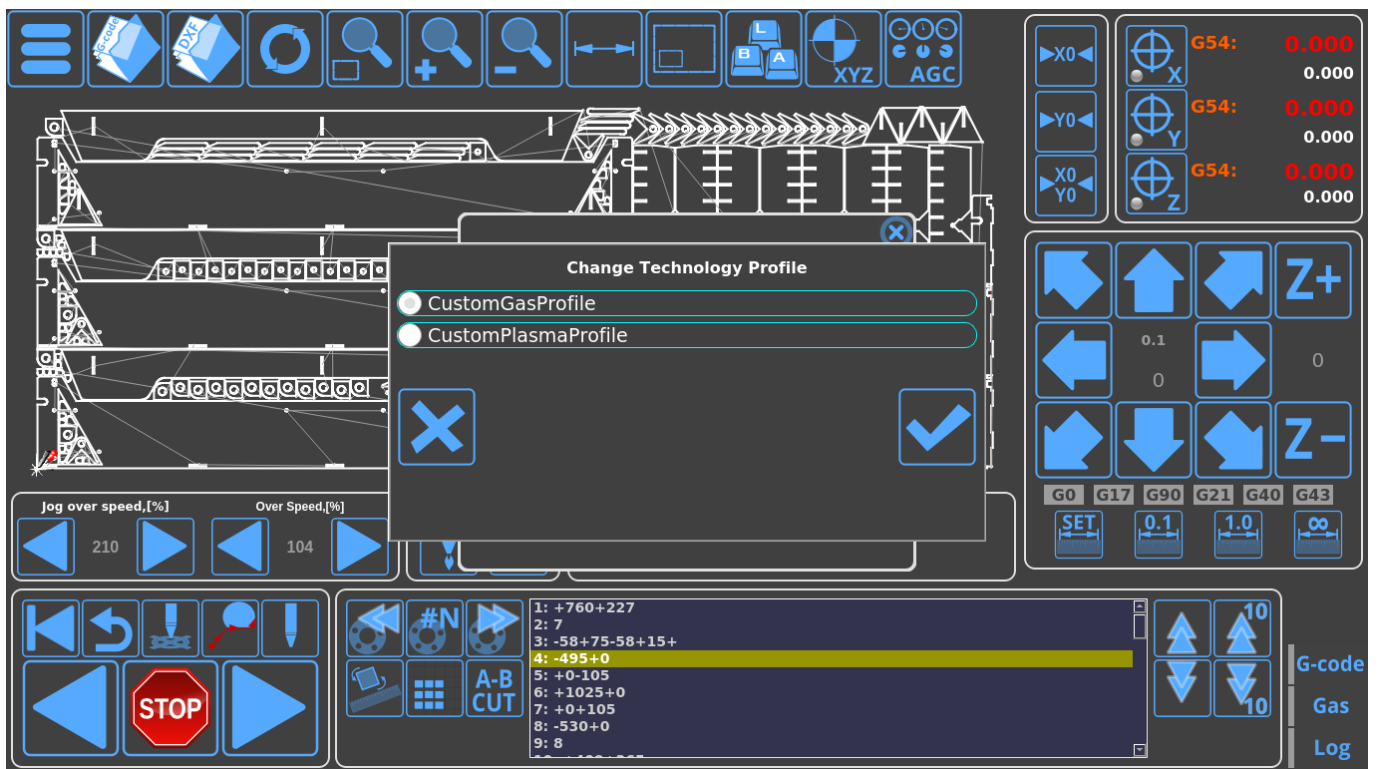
G-code DXF

XYZ AGC

L B A

X0

Y0

X0 Y0

G54: 0.000
0.000
X

G54: 0.000
0.000
Y

G54: 0.000
0.000
Z

Change Technology Profile

CustomGasProfile

CustomPlasmaProfile

Z+

0.1

0

0

Z−

G0 G17 G90 G21 G40 G43

SET 0.1 1.0 ∞

Jog over speed,[%]

210

Over Speed,[%]

104

STOP

#N

A-B CUT

1: +760+227
2: 7
3: -58+75-58+15+
4: -495+0
5: +0-105
6: +1025+0
7: +0+105
8: -530+0
9: 8

10

10

G-code

Gas

Log